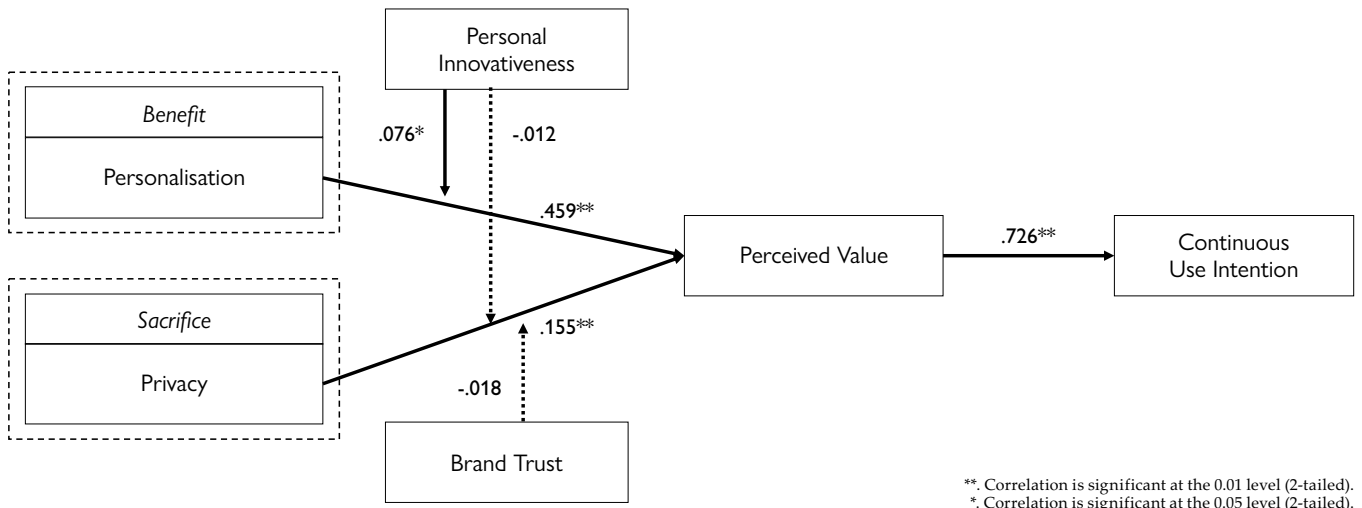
Personal Innovativeness

Benefit

Personalisation

.076*

-.012

.459**

Perceived Value

.726**

Continuous Use Intention

Sacrifice

Privacy

.155**

-.018

Brand Trust

**. Correlation is significant at the 0.01 level (2-tailed).
*. Correlation is significant at the 0.05 level (2-tailed).